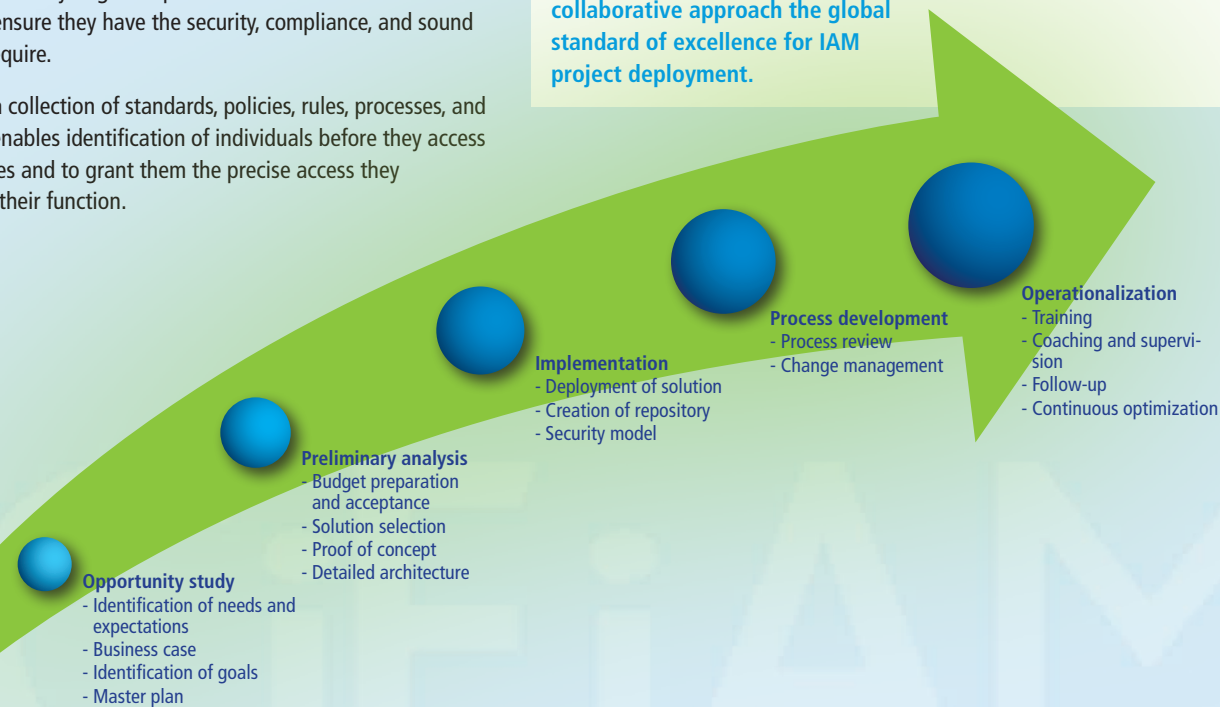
ensure they have the security, compliance, and sound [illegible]quire.

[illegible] collection of standards, policies, rules, processes, and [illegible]nables identification of individuals before they access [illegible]es and to grant them the precise access they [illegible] their function.

collaborative approach the global standard of excellence for IAM project deployment.

Operationalization
- Training
- Coaching and supervision
- Follow-up
- Continuous optimization

Process development
- Process review
- Change management

Implementation
- Deployment of solution
- Creation of repository
- Security model

Preliminary analysis
- Budget preparation and acceptance
- Solution selection
- Proof of concept
- Detailed architecture

Opportunity study
- Identification of needs and expectations
- Business case
- Identification of goals
- Master plan